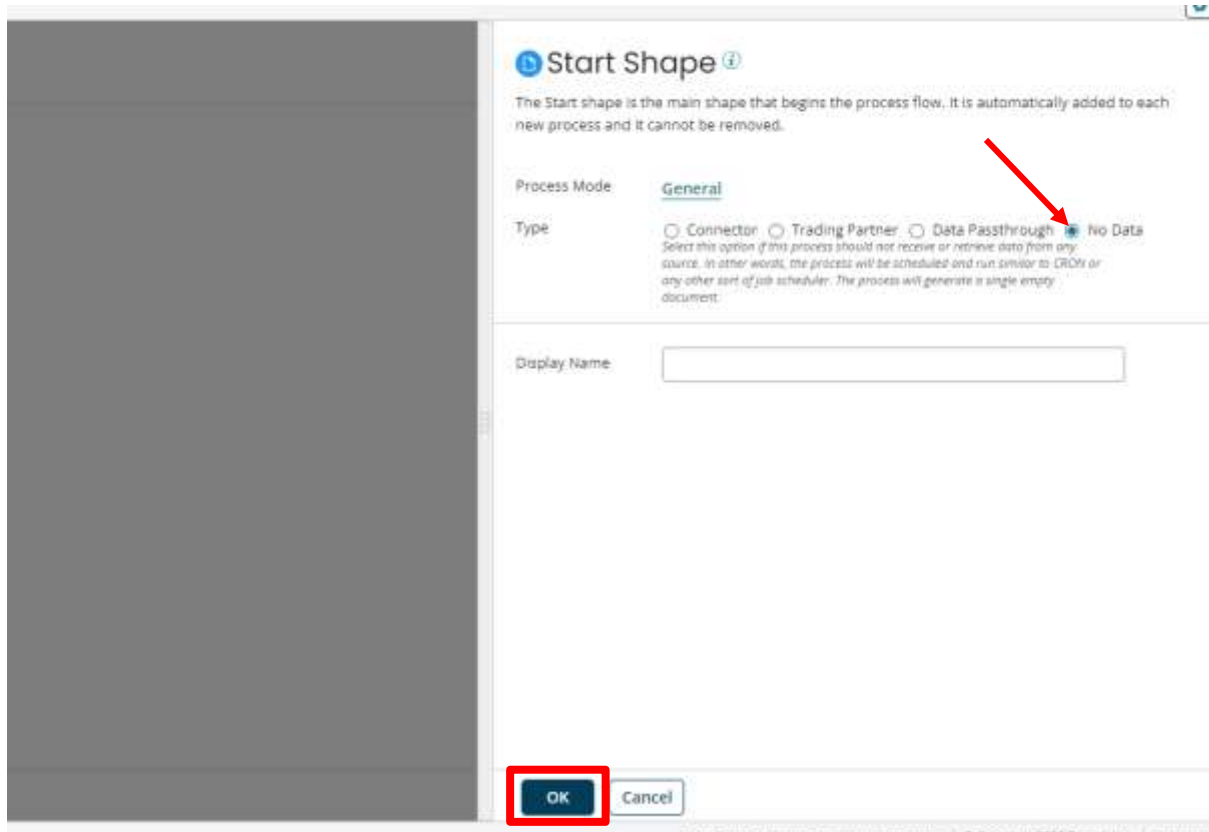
Start Shape

The Start shape is the main shape that begins the process flow. It is automatically added to each new process and it cannot be removed.

Process Mode General

Type ○ Connector ○ Trading Partner ○ Data Passthrough ◉ No Data

Select this option if this process should not receive or retrieve data from any source. In other words, the process will be scheduled and run similar to CRON or any other sort of job scheduler. The process will generate a single empty document.

Display Name

OK Cancel